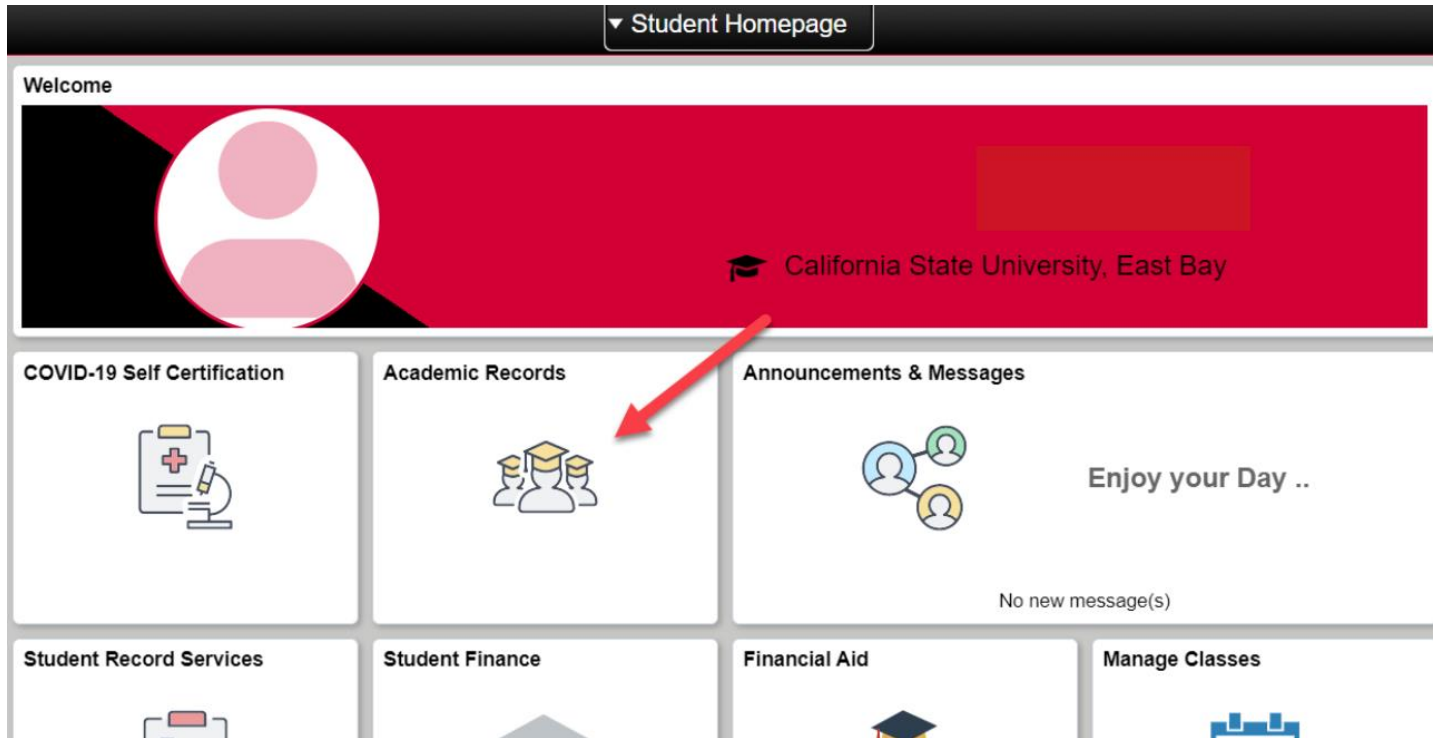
▾ Student Homepage

Welcome

California State University, East Bay

COVID-19 Self Certification

Academic Records

Announcements & Messages

Enjoy your Day ..

No new message(s)

Student Record Services

Student Finance

Financial Aid

Manage Classes